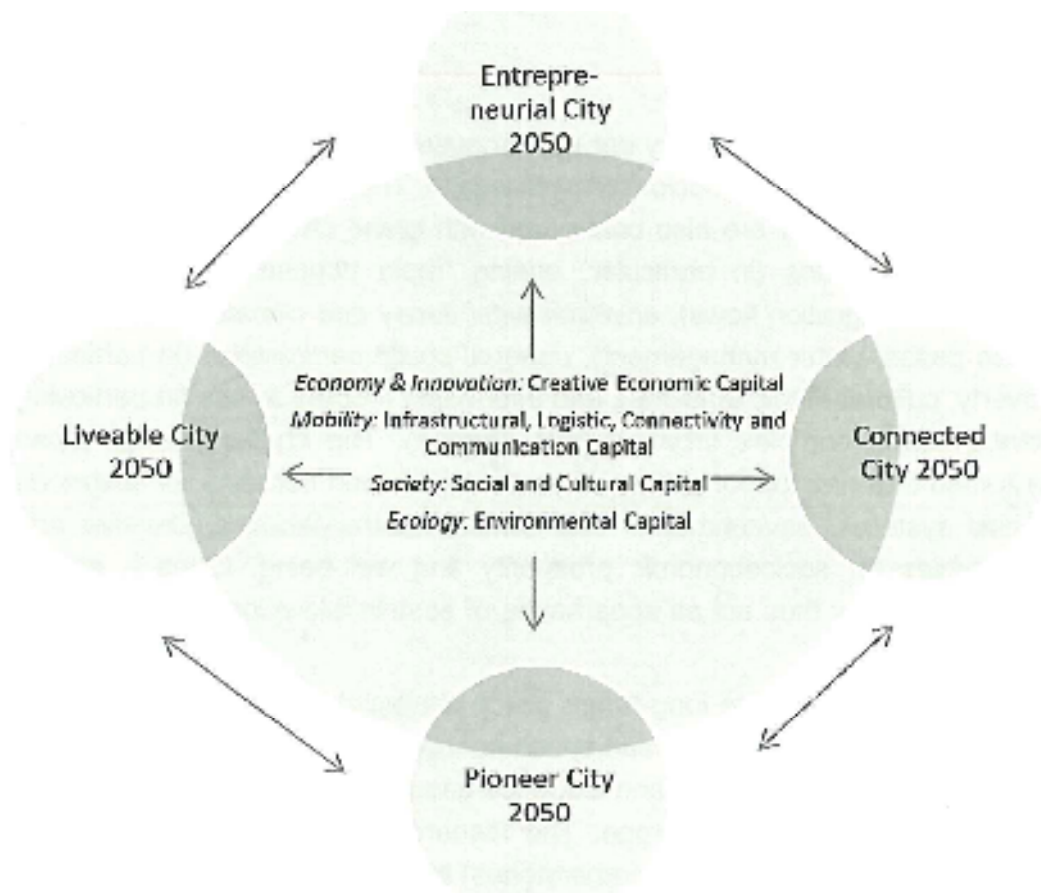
Entrepreneurial City 2050

Liveable City 2050

Economy & Innovation: Creative Economic Capital
Mobility: Infrastructural, Logistic, Connectivity and Communication Capital
Society: Social and Cultural Capital
Ecology: Environmental Capital

Connected City 2050

Pioneer City 2050